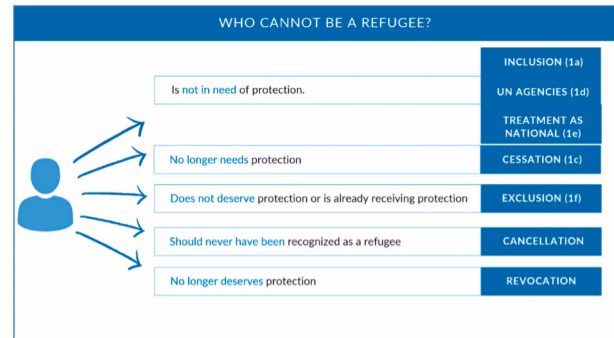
WHO CANNOT BE A REFUGEE?

INCLUSION (1a)

Is not in need of protection.

UN AGENCIES (1d)

TREATMENT AS NATIONAL (1e)

No longer needs protection

CESSATION (1c)

Does not deserve protection or is already receiving protection

EXCLUSION (1f)

Should never have been recognized as a refugee

CANCELLATION

No longer deserves protection

REVOCATION